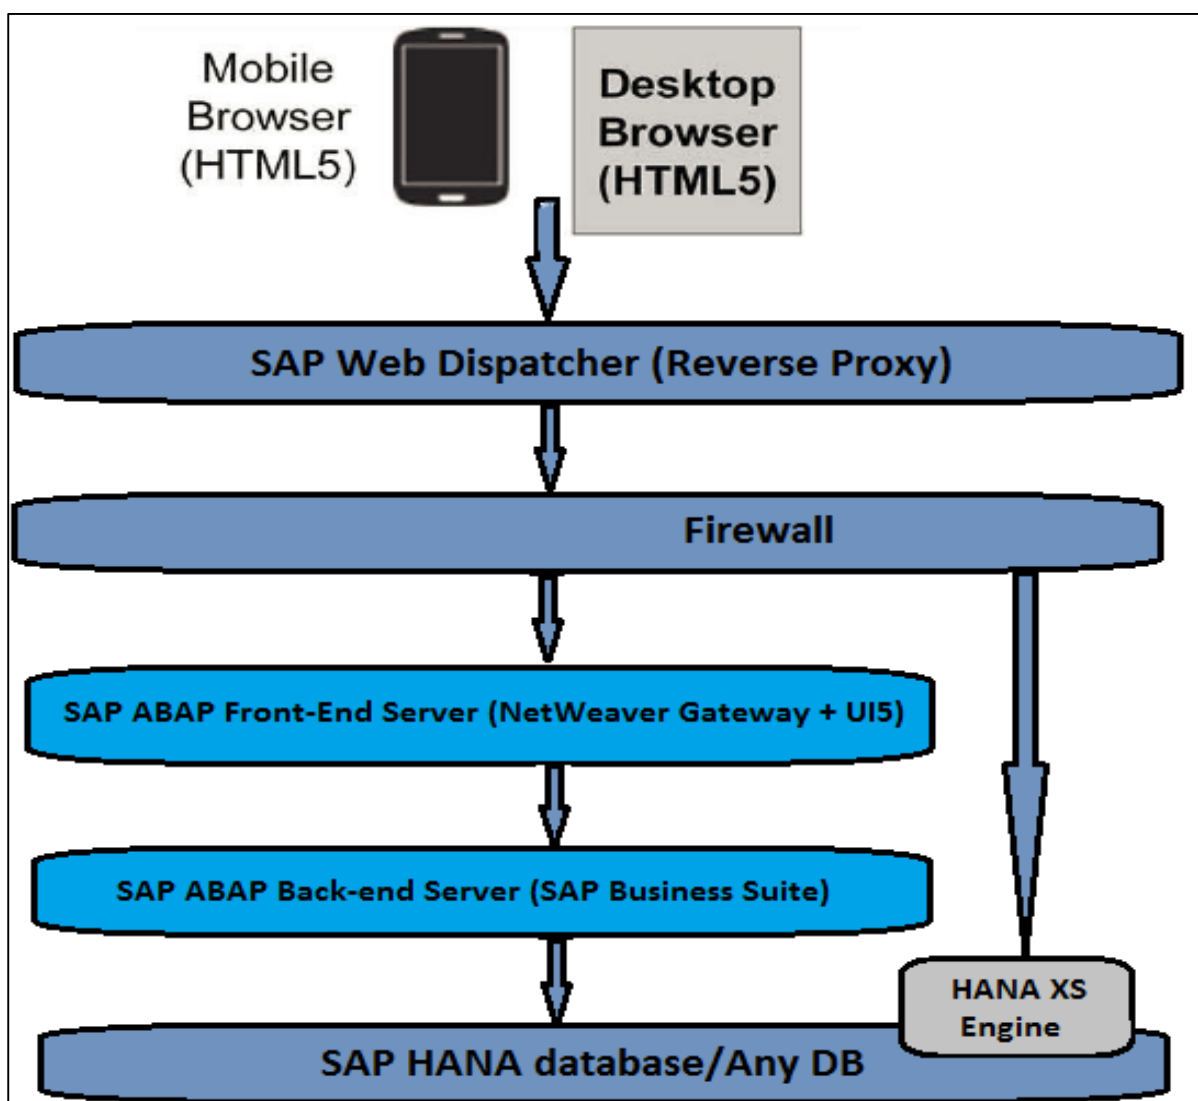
Mobile Browser (HTML5)

Desktop Browser (HTML5)

SAP Web Dispatcher (Reverse Proxy)

Firewall

SAP ABAP Front-End Server (NetWeaver Gateway + UI5)

SAP ABAP Back-end Server (SAP Business Suite)

HANA XS Engine

SAP HANA database/Any DB